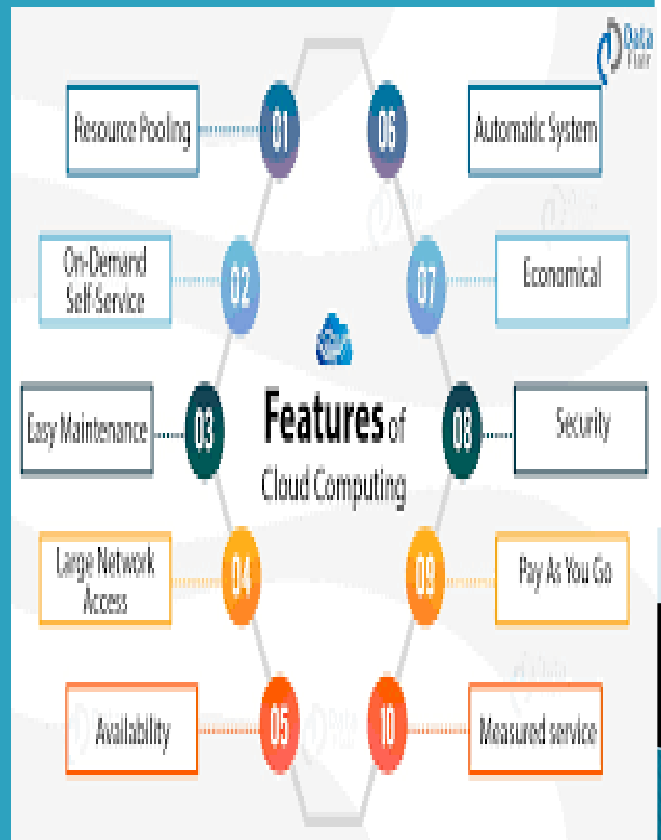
Data Flair

Features of Cloud Computing

01 Resource Pooling

02 On-Demand Self-Service

03 Easy Maintenance

04 Large Network Access

05 Availability

06 Automatic System

07 Economical

08 Security

09 Pay As You Go

10 Measured service